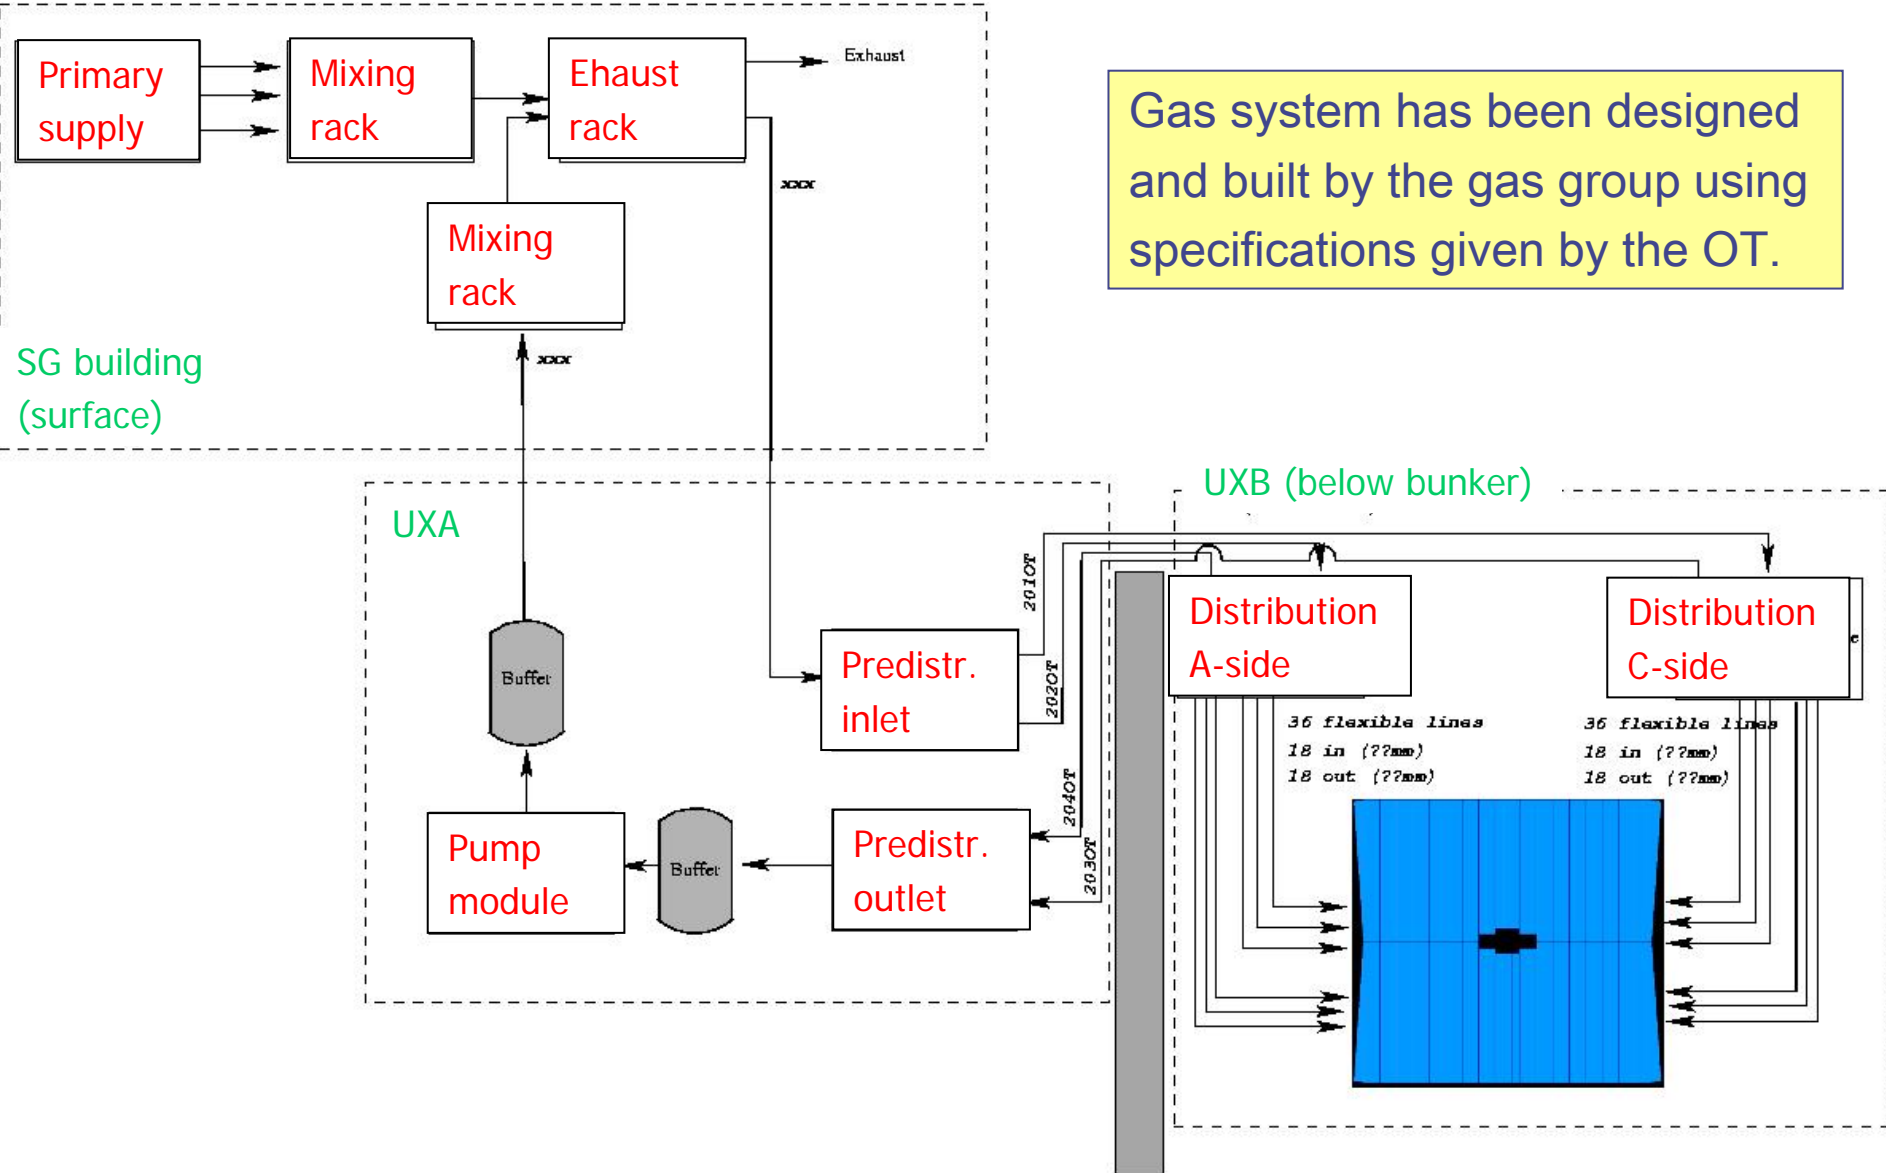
Primary supply

Mixing rack

Ehaust rack

Exhaust

xxx

Mixing rack

xxx

SG building (surface)

Gas system has been designed and built by the gas group using specifications given by the OT.

UXA

UXB (below bunker)

2010T

2020T

2040T

2030T

Buffer

Predistr. inlet

Distribution A-side

Distribution C-side

36 flexible lines
18 in (??mm)
18 out (??mm)

36 flexible lines
18 in (??mm)
18 out (??mm)

Pump module

Buffer

Predistr. outlet